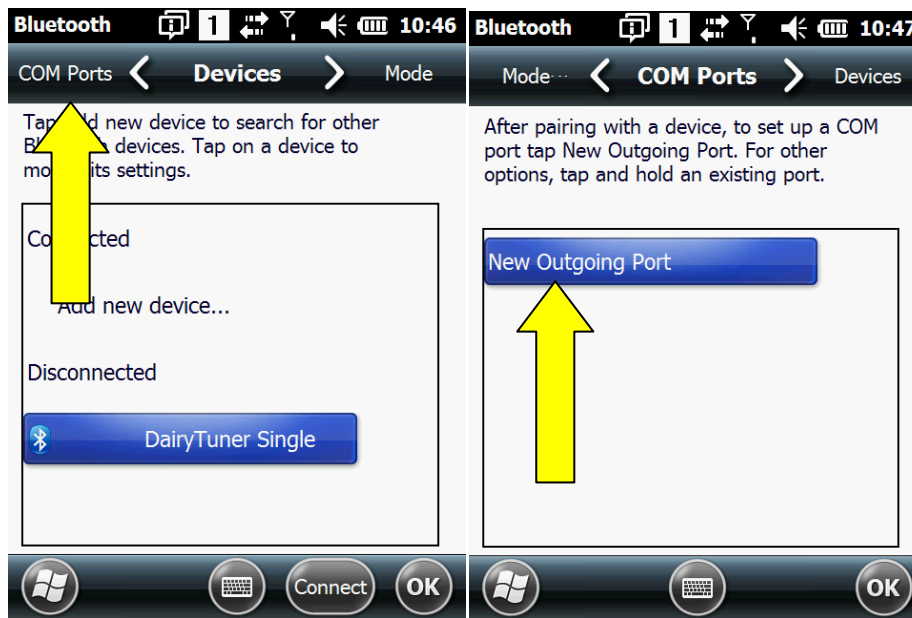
Bluetooth 1 10:46

COM Ports Devices Mode

Tap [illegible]d new device to search for other B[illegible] devices. Tap on a device to mo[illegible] its settings.

Co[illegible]cted

Add new device...

Disconnected

DairyTuner Single

Connect OK

Bluetooth 1 10:47

Mode COM Ports Devices

After pairing with a device, to set up a COM port tap New Outgoing Port. For other options, tap and hold an existing port.

New Outgoing Port

OK